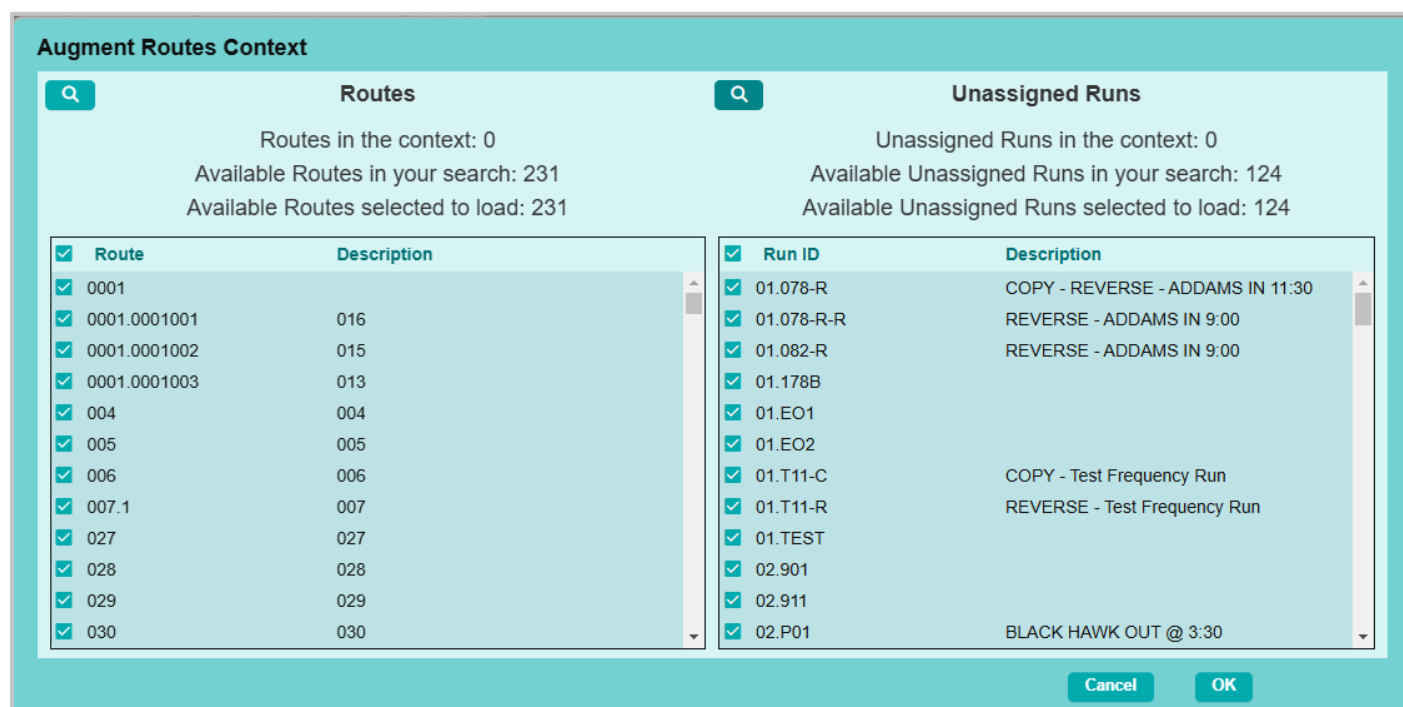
Augment Routes Context

Routes

Routes in the context: 0
Available Routes in your search: 231
Available Routes selected to load: 231

| Route | Description |
|---|---|
| 0001 | |
| 0001.0001001 | 016 |
| 0001.0001002 | 015 |
| 0001.0001003 | 013 |
| 004 | 004 |
| 005 | 005 |
| 006 | 006 |
| 007.1 | 007 |
| 027 | 027 |
| 028 | 028 |
| 029 | 029 |
| 030 | 030 |

Unassigned Runs

Unassigned Runs in the context: 0
Available Unassigned Runs in your search: 124
Available Unassigned Runs selected to load: 124

| Run ID | Description |
|---|---|
| 01.078-R | COPY - REVERSE - ADDAMS IN 11:30 |
| 01.078-R-R | REVERSE - ADDAMS IN 9:00 |
| 01.082-R | REVERSE - ADDAMS IN 9:00 |
| 01.178B | |
| 01.EO1 | |
| 01.EO2 | |
| 01.T11-C | COPY - Test Frequency Run |
| 01.T11-R | REVERSE - Test Frequency Run |
| 01.TEST | |
| 02.901 | |
| 02.911 | |
| 02.P01 | BLACK HAWK OUT @ 3:30 |

Cancel OK